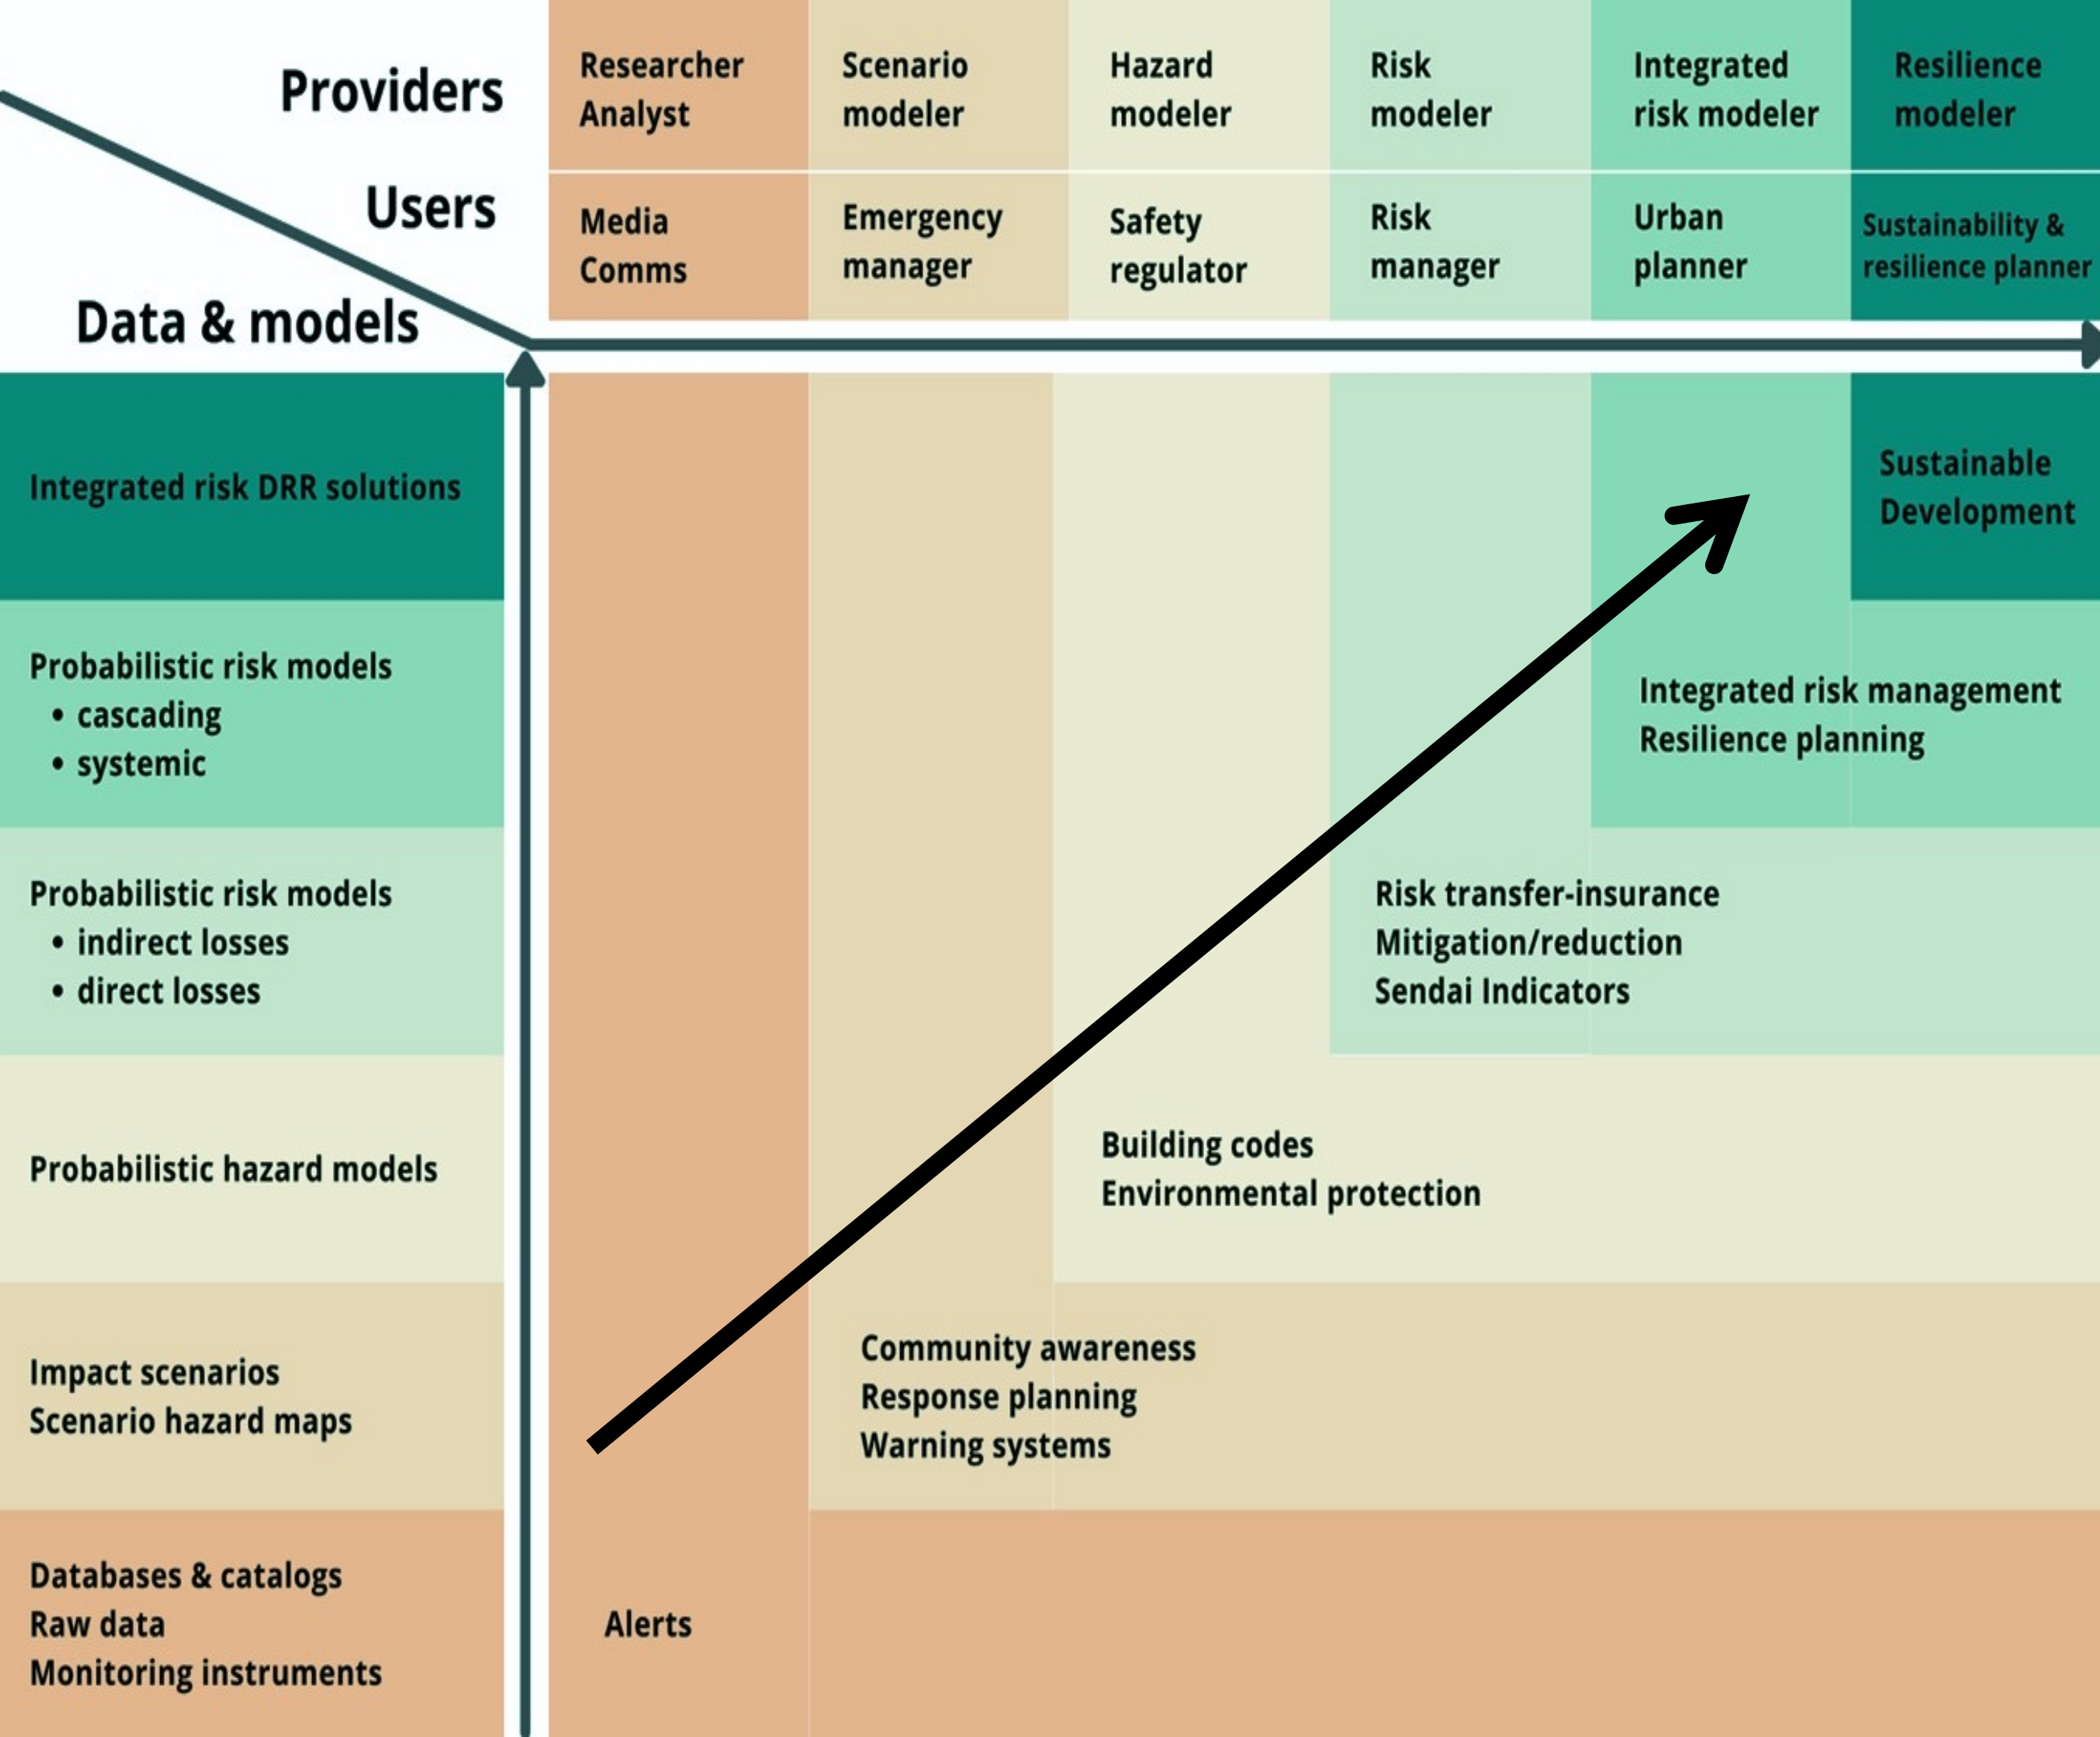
Providers

Users

Data & models

| Providers | Researcher Analyst | Scenario modeler | Hazard modeler | Risk modeler | Integrated risk modeler | Resilience modeler |
|---|---|---|---|---|---|---|
| Users | Media Comms | Emergency manager | Safety regulator | Risk manager | Urban planner | Sustainability & resilience planner |

Integrated risk DRR solutions

Sustainable Development

Probabilistic risk models
• cascading
• systemic

Integrated risk management
Resilience planning

Probabilistic risk models
• indirect losses
• direct losses

Risk transfer-insurance
Mitigation/reduction
Sendai Indicators

Probabilistic hazard models

Building codes
Environmental protection

Impact scenarios
Scenario hazard maps

Community awareness
Response planning
Warning systems

Databases & catalogs
Raw data
Monitoring instruments

Alerts